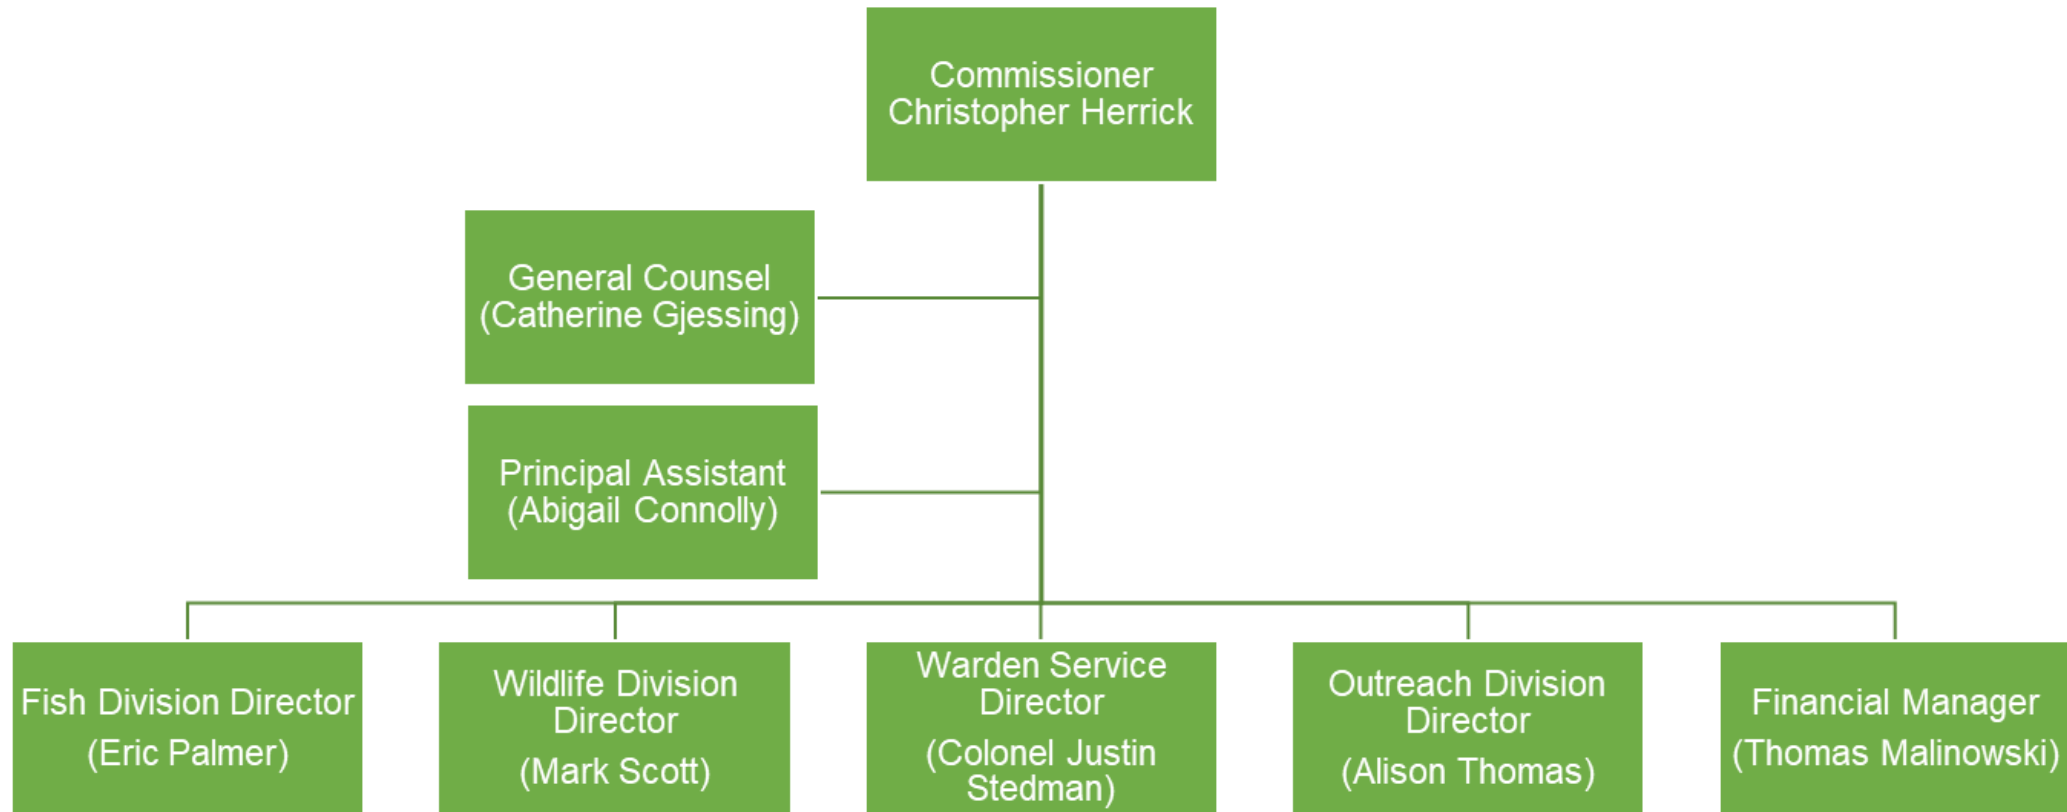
Commissioner Christopher Herrick

General Counsel (Catherine Gjessing)

Principal Assistant (Abigail Connolly)

Fish Division Director (Eric Palmer)

Wildlife Division Director (Mark Scott)

Warden Service Director (Colonel Justin Stedman)

Outreach Division Director (Alison Thomas)

Financial Manager (Thomas Malinowski)